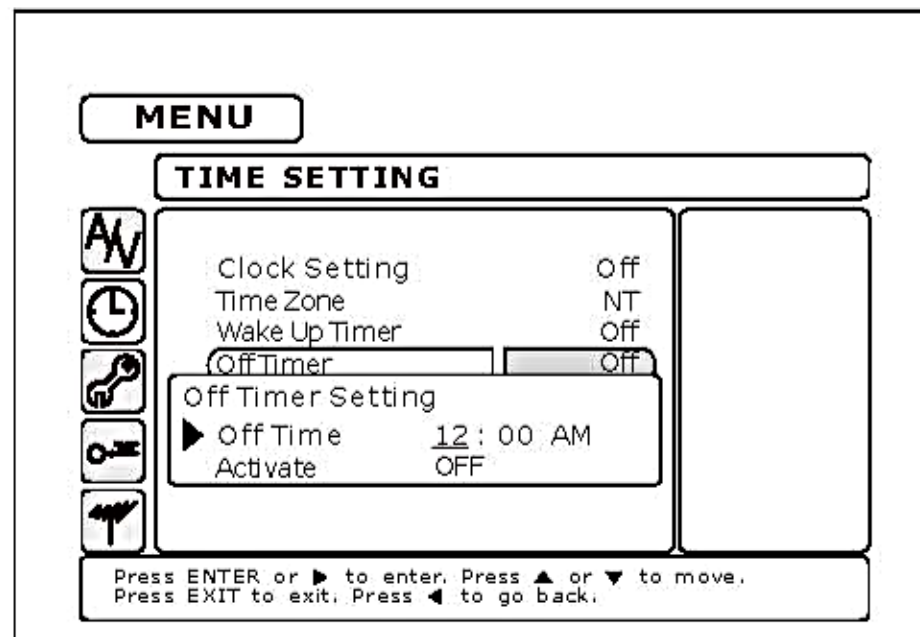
MENU

TIME SETTING

A/V

Clock Setting Off
Time Zone NT
Wake Up Timer Off
Off Timer Off

Off Timer Setting
▶ Off Time 12 : 00 AM
Activate OFF

Press ENTER or ▶ to enter. Press ▲ or ▼ to move.
Press EXIT to exit. Press ◀ to go back.